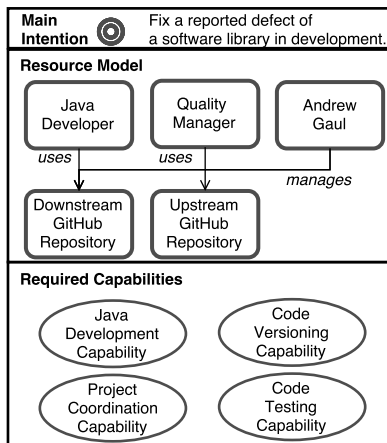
Main Intention

Fix a reported defect of a software library in development.

Resource Model

Java Developer

Quality Manager

Andrew Gaul

uses

uses

manages

Downstream GitHub Repository

Upstream GitHub Repository

Required Capabilities

Java Development Capability

Code Versioning Capability

Project Coordination Capability

Code Testing Capability